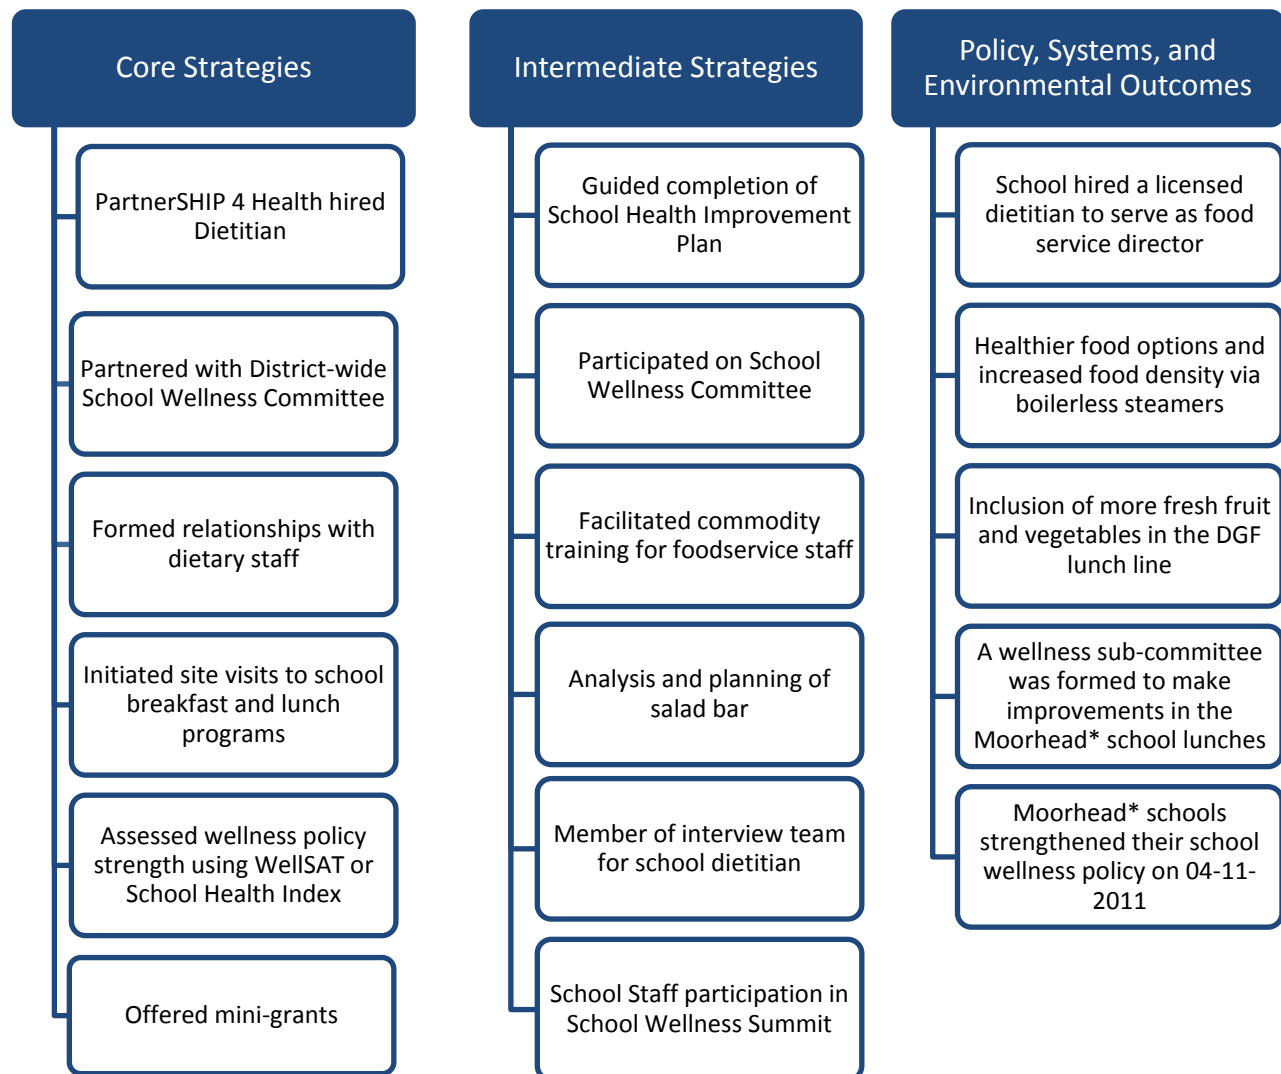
Core Strategies

PartnerSHIP 4 Health hired Dietitian

Partnered with District-wide School Wellness Committee

Formed relationships with dietary staff

Initiated site visits to school breakfast and lunch programs

Assessed wellness policy strength using WellSAT or School Health Index

Offered mini-grants

Intermediate Strategies

Guided completion of School Health Improvement Plan

Participated on School Wellness Committee

Facilitated commodity training for foodservice staff

Analysis and planning of salad bar

Member of interview team for school dietitian

School Staff participation in School Wellness Summit

Policy, Systems, and Environmental Outcomes

School hired a licensed dietitian to serve as food service director

Healthier food options and increased food density via boilerless steamers

Inclusion of more fresh fruit and vegetables in the DGF lunch line

A wellness sub-committee was formed to make improvements in the Moorhead* school lunches

Moorhead* schools strengthened their school wellness policy on 04-11-2011